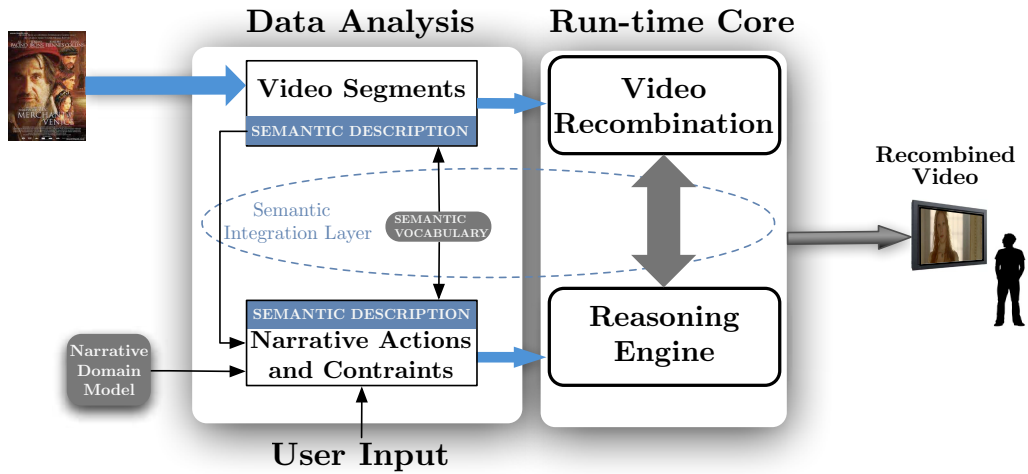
Data Analysis

Run-time Core

MERCHANT OF VENICE

Video Segments

SEMANTIC DESCRIPTION

Video Recombination

Recombined Video

Semantic Integration Layer

SEMANTIC VOCABULARY

SEMANTIC DESCRIPTION

Narrative Actions and Contraints

Reasoning Engine

Narrative Domain Model

User Input